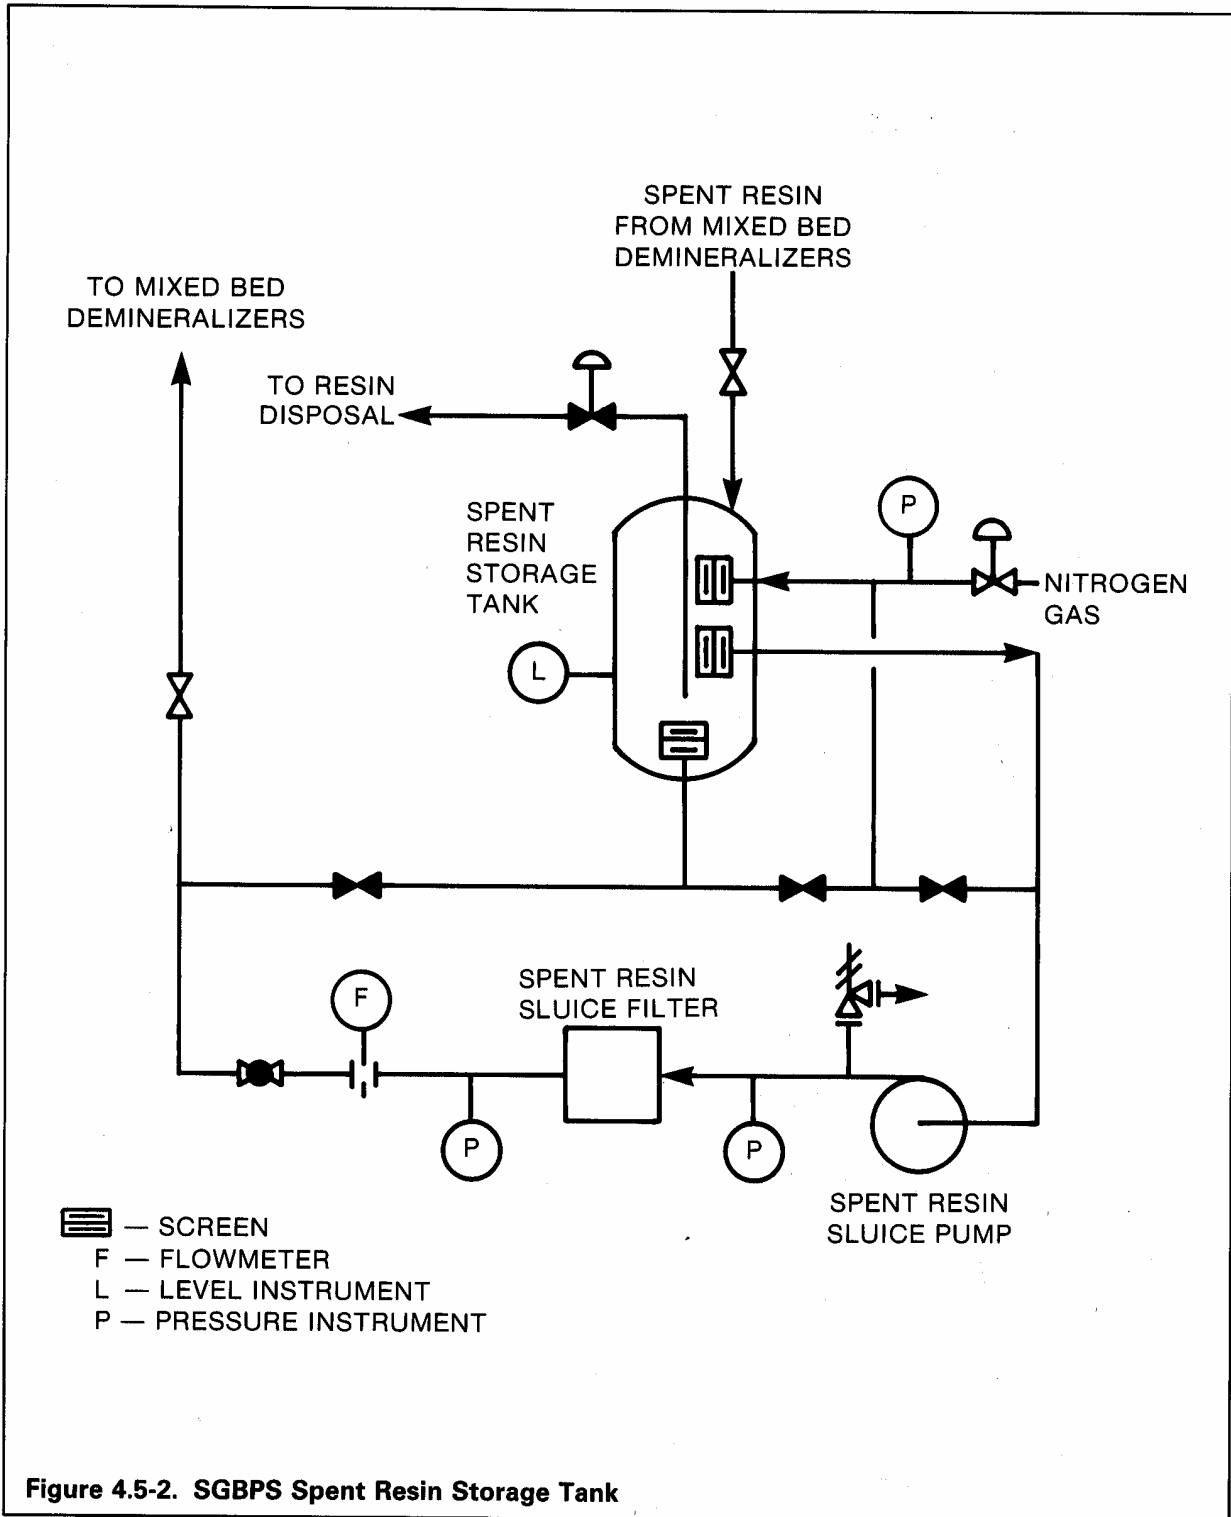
SPENT RESIN FROM MIXED BED DEMINERALIZERS

TO MIXED BED DEMINERALIZERS

TO RESIN DISPOSAL

SPENT RESIN STORAGE TANK

P

NITROGEN GAS

L

F

SPENT RESIN SLUICE FILTER

P

P

SPENT RESIN SLUICE PUMP

— SCREEN
F — FLOWMETER
L — LEVEL INSTRUMENT
P — PRESSURE INSTRUMENT

Figure 4.5-2. SGBPS Spent Resin Storage Tank